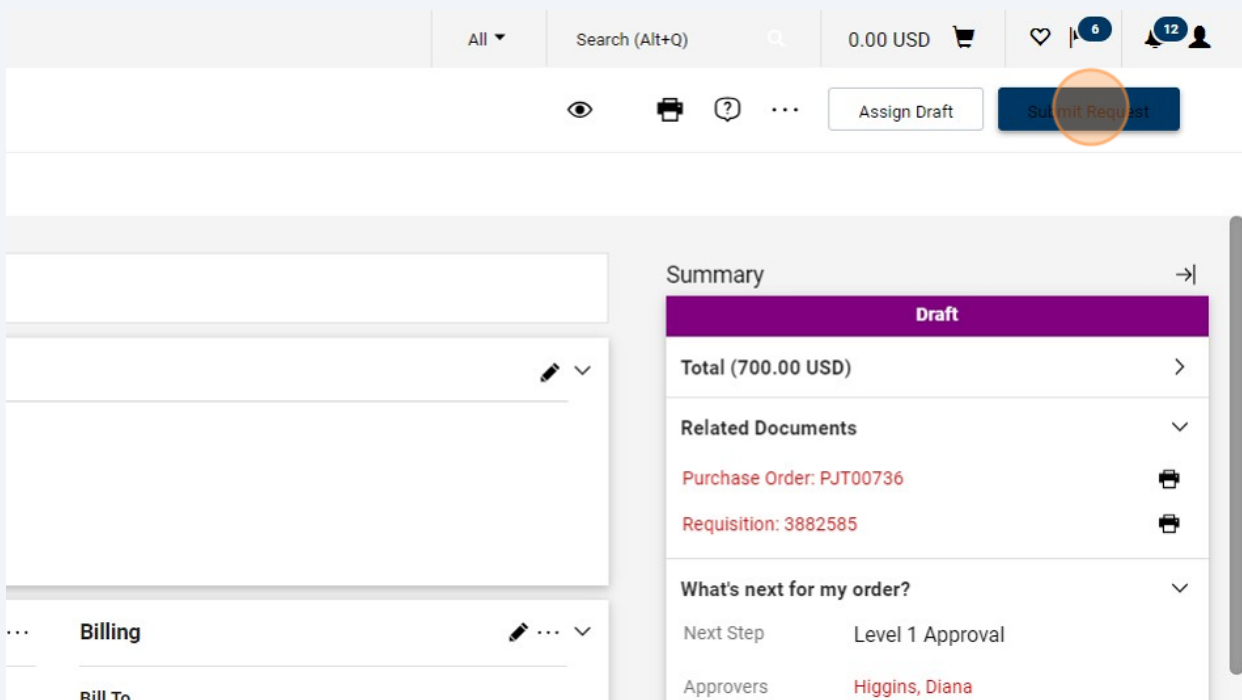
All ▾ Search (Alt+Q) 0.00 USD 6 12

Assign Draft Submit Request

Summary

Draft

Total (700.00 USD)

Related Documents

Purchase Order: PJT00736

Requisition: 3882585

What's next for my order?

Next Step Level 1 Approval

Approvers Higgins, Diana

Billing

Bill To